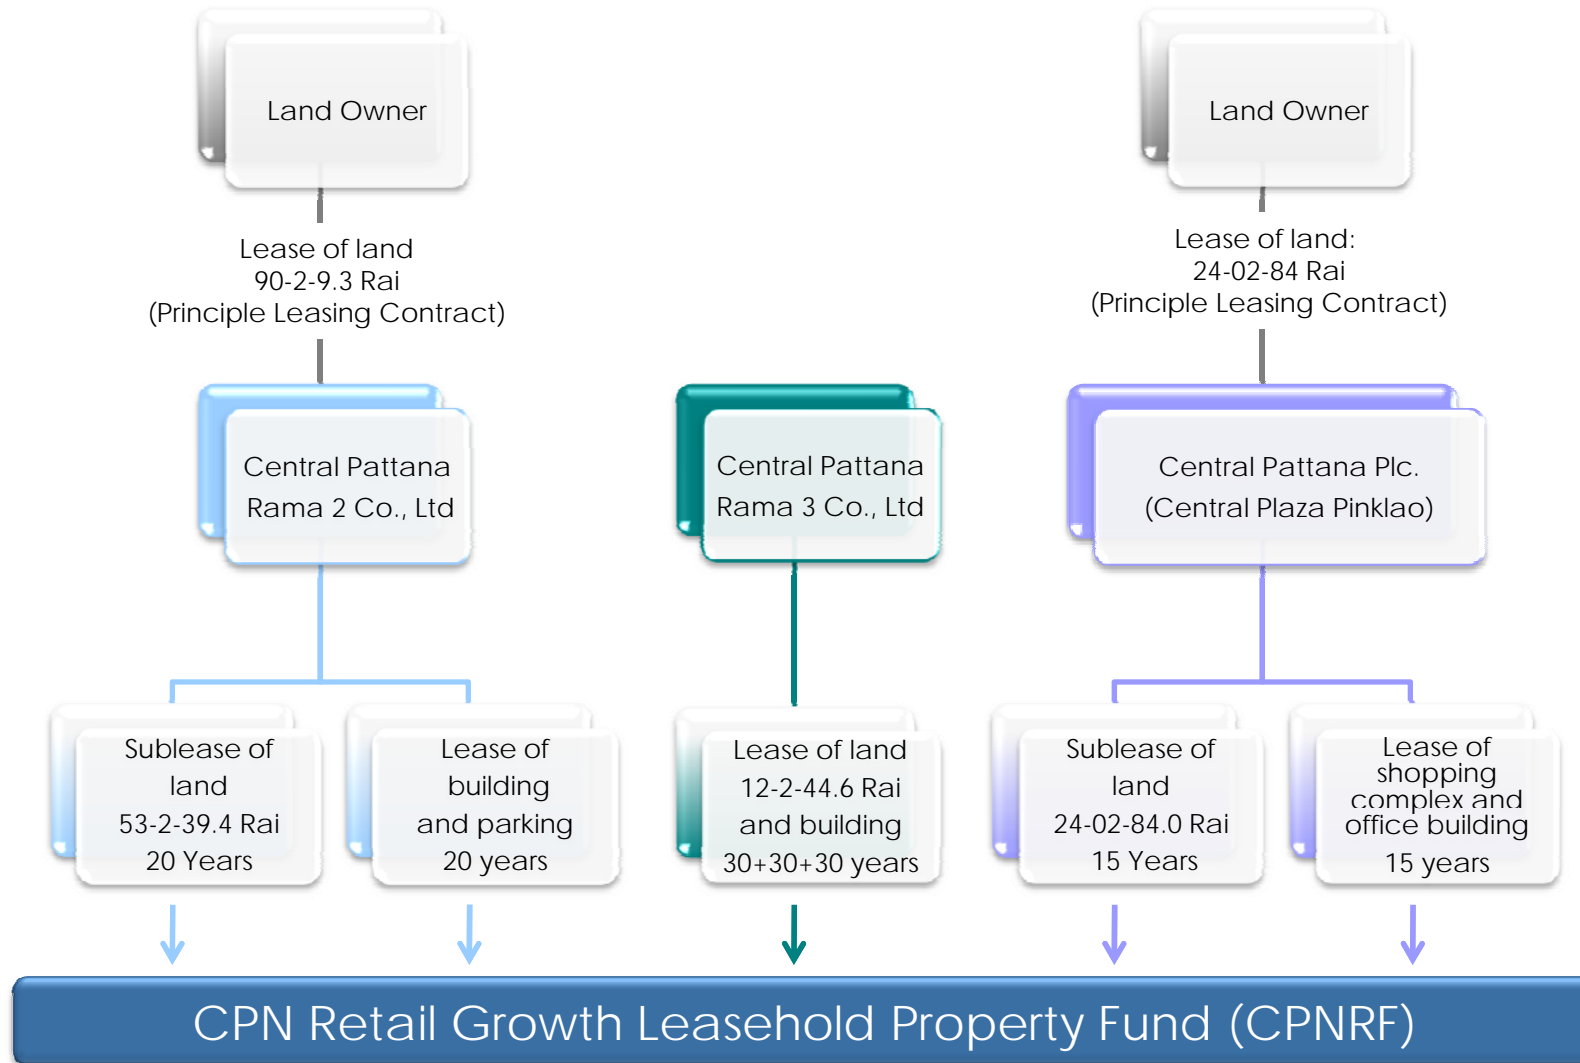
Land Owner

Lease of land
90-2-9.3 Rai
(Principle Leasing Contract)

Land Owner

Lease of land:
24-02-84 Rai
(Principle Leasing Contract)

Central Pattana Rama 2 Co., Ltd

Central Pattana Rama 3 Co., Ltd

Central Pattana Plc. (Central Plaza Pinklao)

Sublease of land
53-2-39.4 Rai
20 Years

Lease of building and parking
20 years

Lease of land
12-2-44.6 Rai
and building
30+30+30 years

Sublease of land
24-02-84.0 Rai
15 Years

Lease of shopping complex and office building
15 years

CPN Retail Growth Leasehold Property Fund (CPNRF)